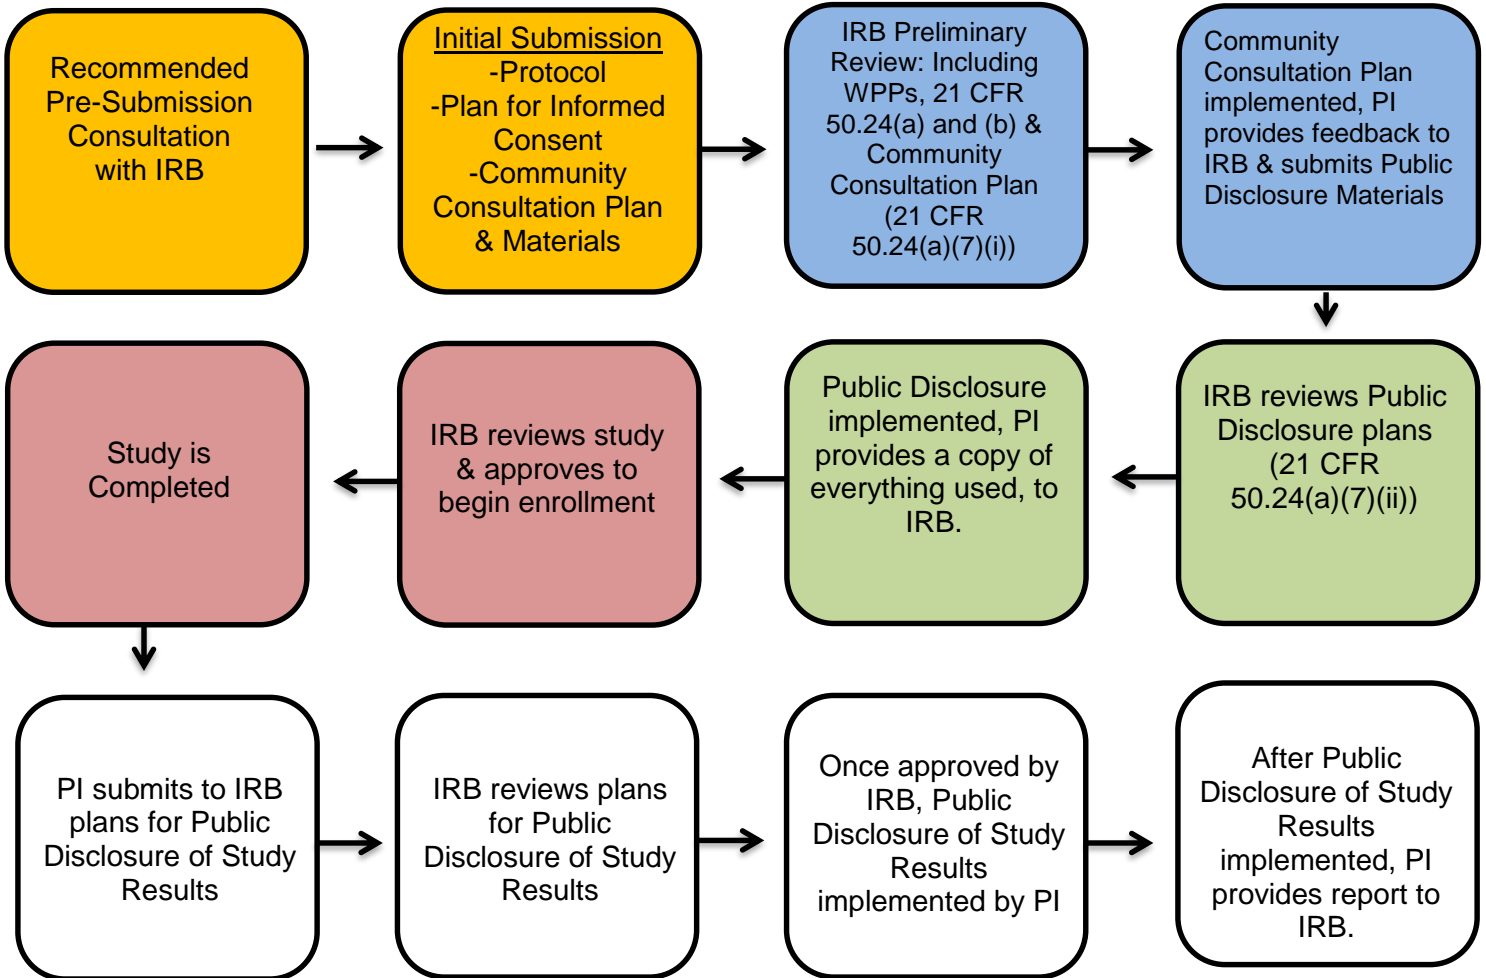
Recommended Pre-Submission Consultation with IRB

Initial Submission
-Protocol
-Plan for Informed Consent
-Community Consultation Plan & Materials

IRB Preliminary Review: Including WPPs, 21 CFR 50.24(a) and (b) & Community Consultation Plan (21 CFR 50.24(a)(7)(i))

Community Consultation Plan implemented, PI provides feedback to IRB & submits Public Disclosure Materials

IRB reviews Public Disclosure plans (21 CFR 50.24(a)(7)(ii))

Public Disclosure implemented, PI provides a copy of everything used, to IRB.

IRB reviews study & approves to begin enrollment

Study is Completed

PI submits to IRB plans for Public Disclosure of Study Results

IRB reviews plans for Public Disclosure of Study Results

Once approved by IRB, Public Disclosure of Study Results implemented by PI

After Public Disclosure of Study Results implemented, PI provides report to IRB.